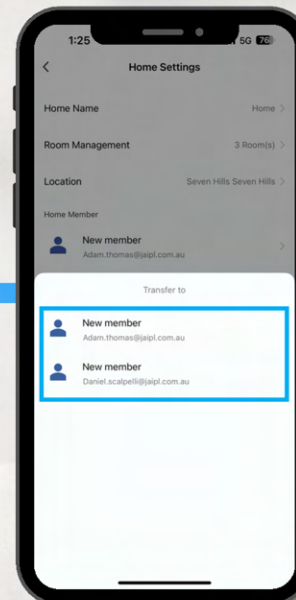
1:25
5G 76

<
Home Settings

Home Name
Home >

Room Management
3 Room(s) >

Location
Seven Hills Seven Hills >

Home Member

New member
Adam.thomas@jaipl.com.au

Transfer to

New member
Adam.thomas@jaipl.com.au

New member
Daniel.scalpelli@jaipl.com.au